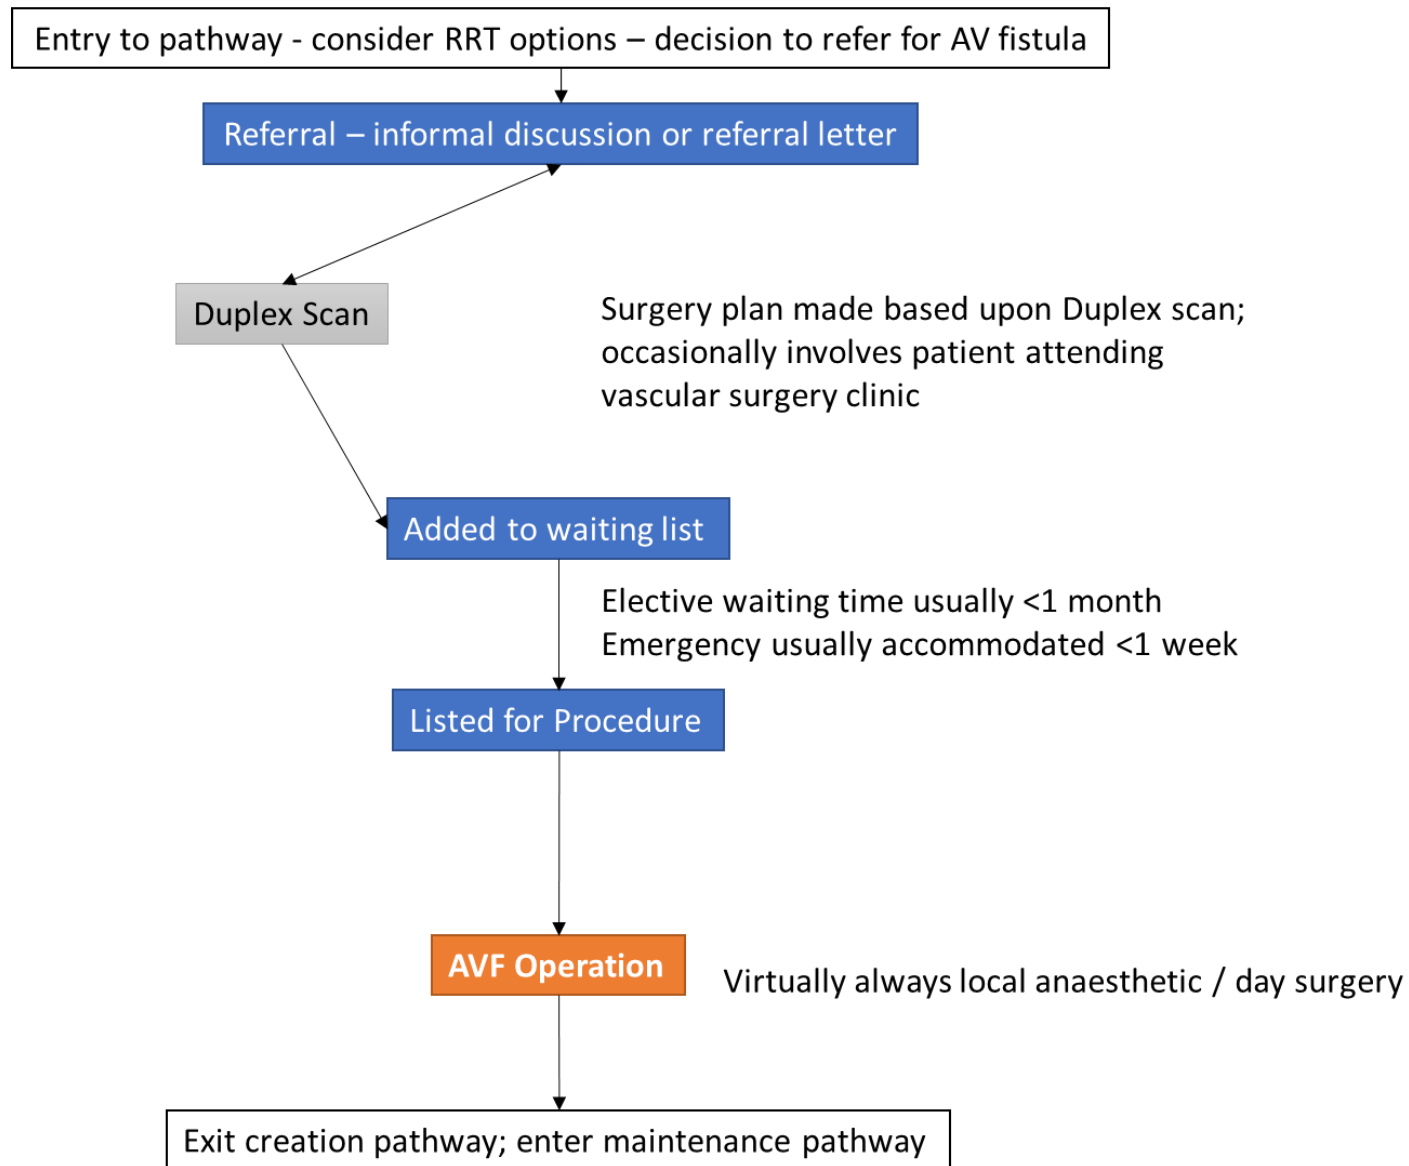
Entry to pathway - consider RRT options – decision to refer for AV fistula

Referral – informal discussion or referral letter

Duplex Scan

Surgery plan made based upon Duplex scan; occasionally involves patient attending vascular surgery clinic

Added to waiting list

Elective waiting time usually <1 month
Emergency usually accommodated <1 week

Listed for Procedure

AVF Operation

Virtually always local anaesthetic / day surgery

Exit creation pathway; enter maintenance pathway